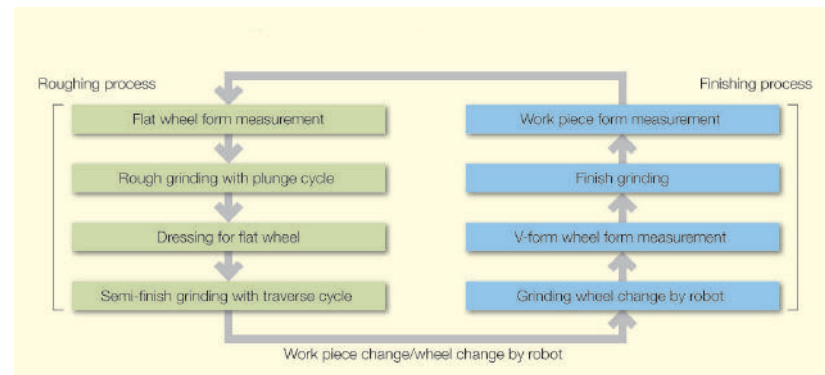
Roughing process

Flat wheel form measurement

Rough grinding with plunge cycle

Dressing for flat wheel

Semi-finish grinding with traverse cycle

Finishing process

Work piece form measurement

Finish grinding

V-form wheel form measurement

Grinding wheel change by robot

Work piece change/wheel change by robot